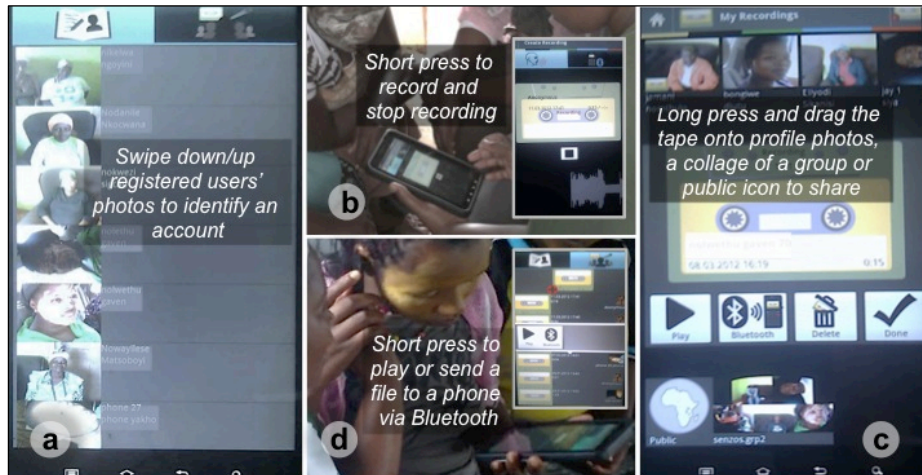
Nodanile Nkoceana

Swipe down/up registered users' photos to identify an account

Nowayilese Matsoboyi

phone 27

a

Short press to record and stop recording

Create Recording

b

Short press to play or send a file to a phone via Bluetooth

d

My Recordings

bongiwe

Eliyodi

Long press and drag the tape onto profile photos, a collage of a group or public icon to share

08.03.2012 16:19

0:15

Play

Bluetooth

Delete

Done

Public

senzos.grp2

c